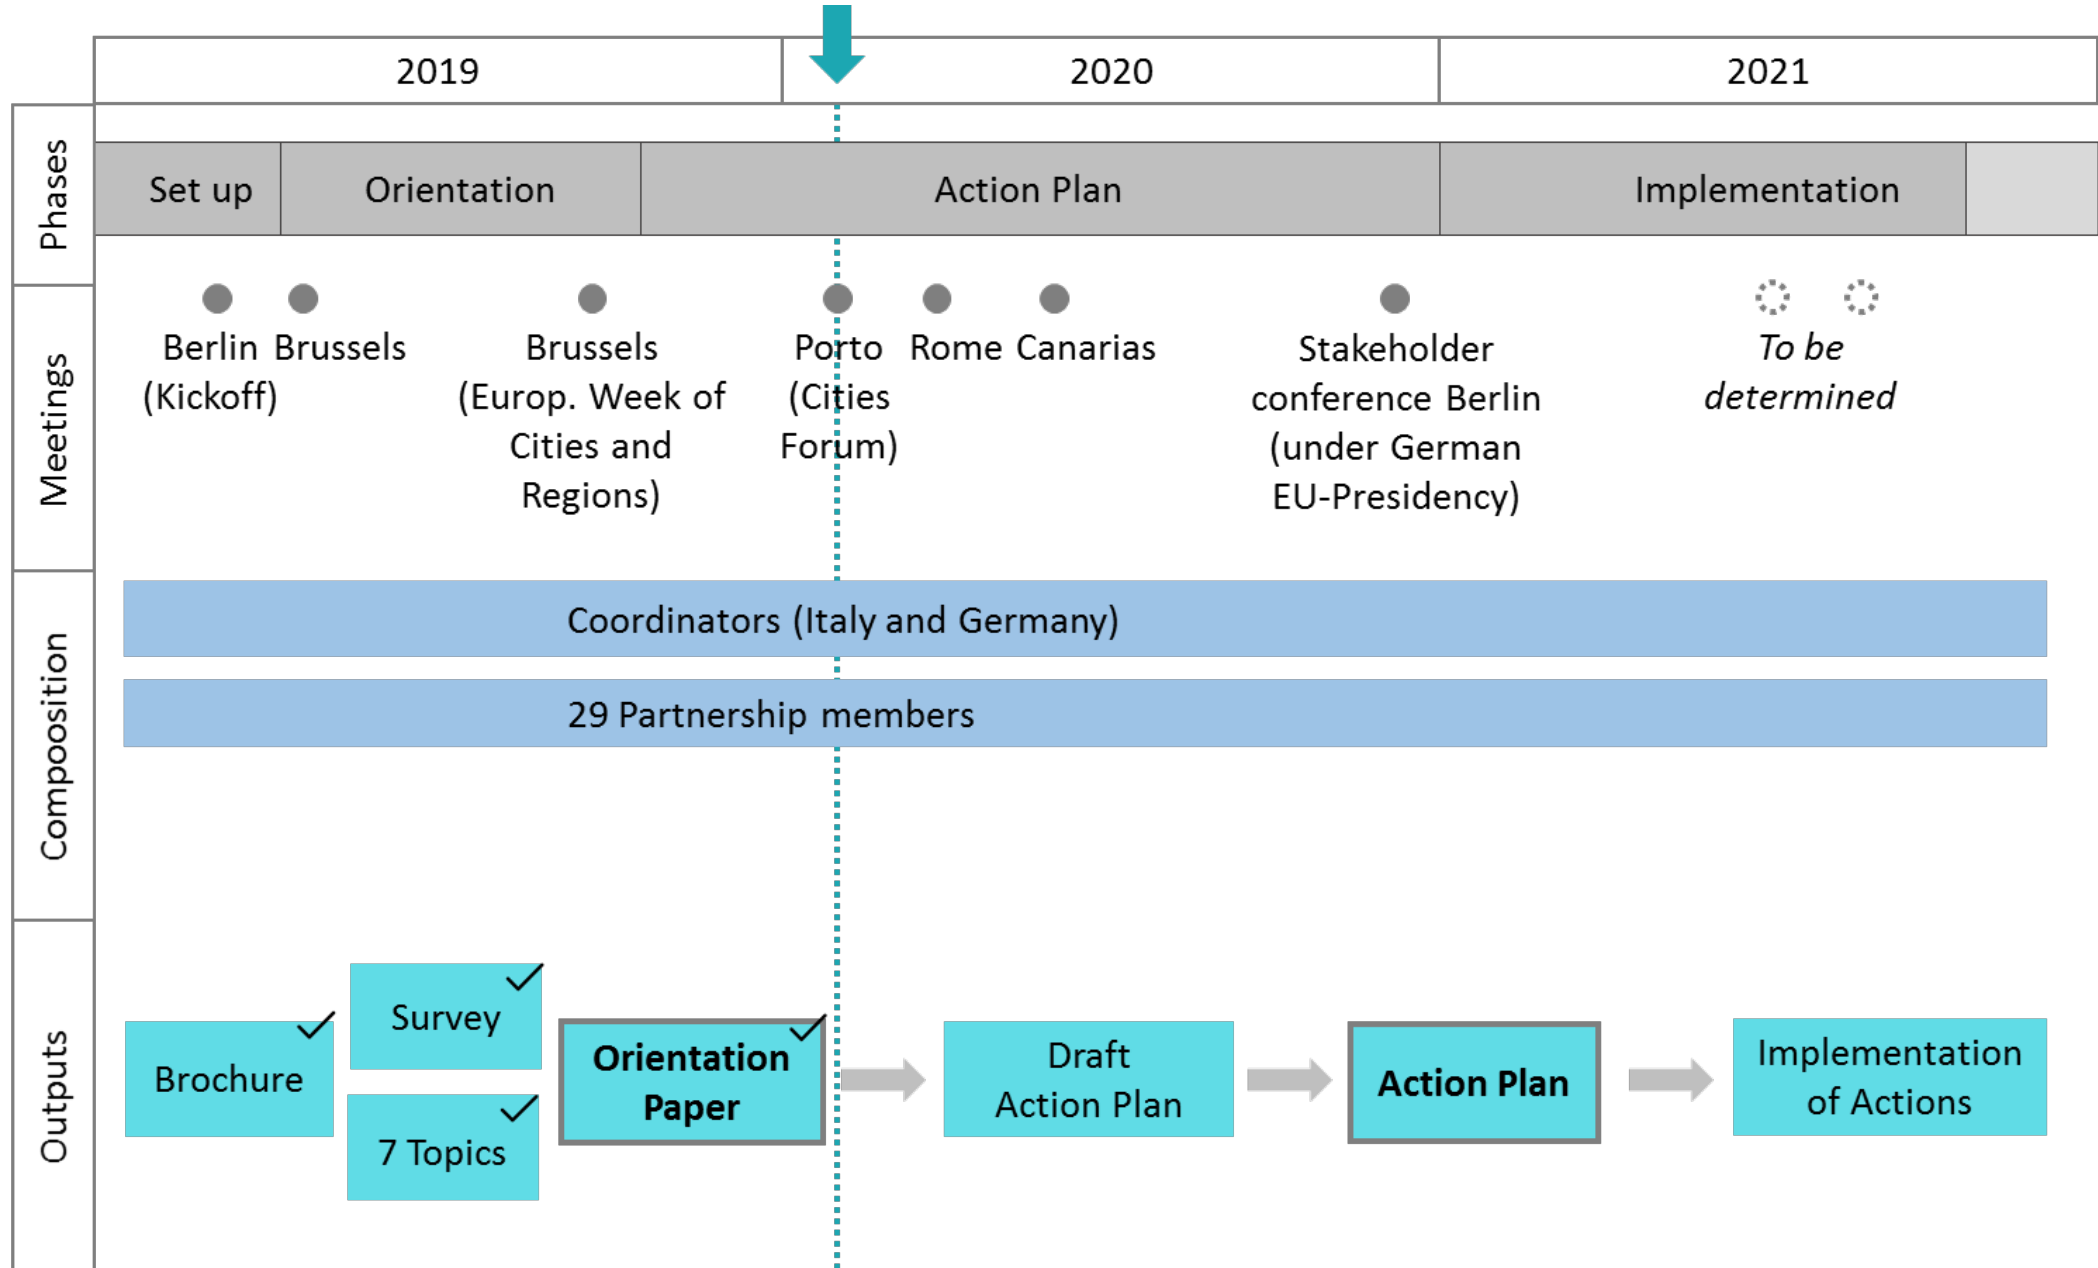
2019 2020 2021

Phases

Set up | Orientation | Action Plan | Implementation

Meetings

Berlin (Kickoff)

Brussels

Brussels (Europ. Week of Cities and Regions)

Porto (Cities Forum)

Rome

Canarias

Stakeholder conference Berlin (under German EU-Presidency)

To be determined

Composition

Coordinators (Italy and Germany)

29 Partnership members

Outputs

Brochure

Survey

7 Topics

Orientation Paper

Draft Action Plan

Action Plan

Implementation of Actions